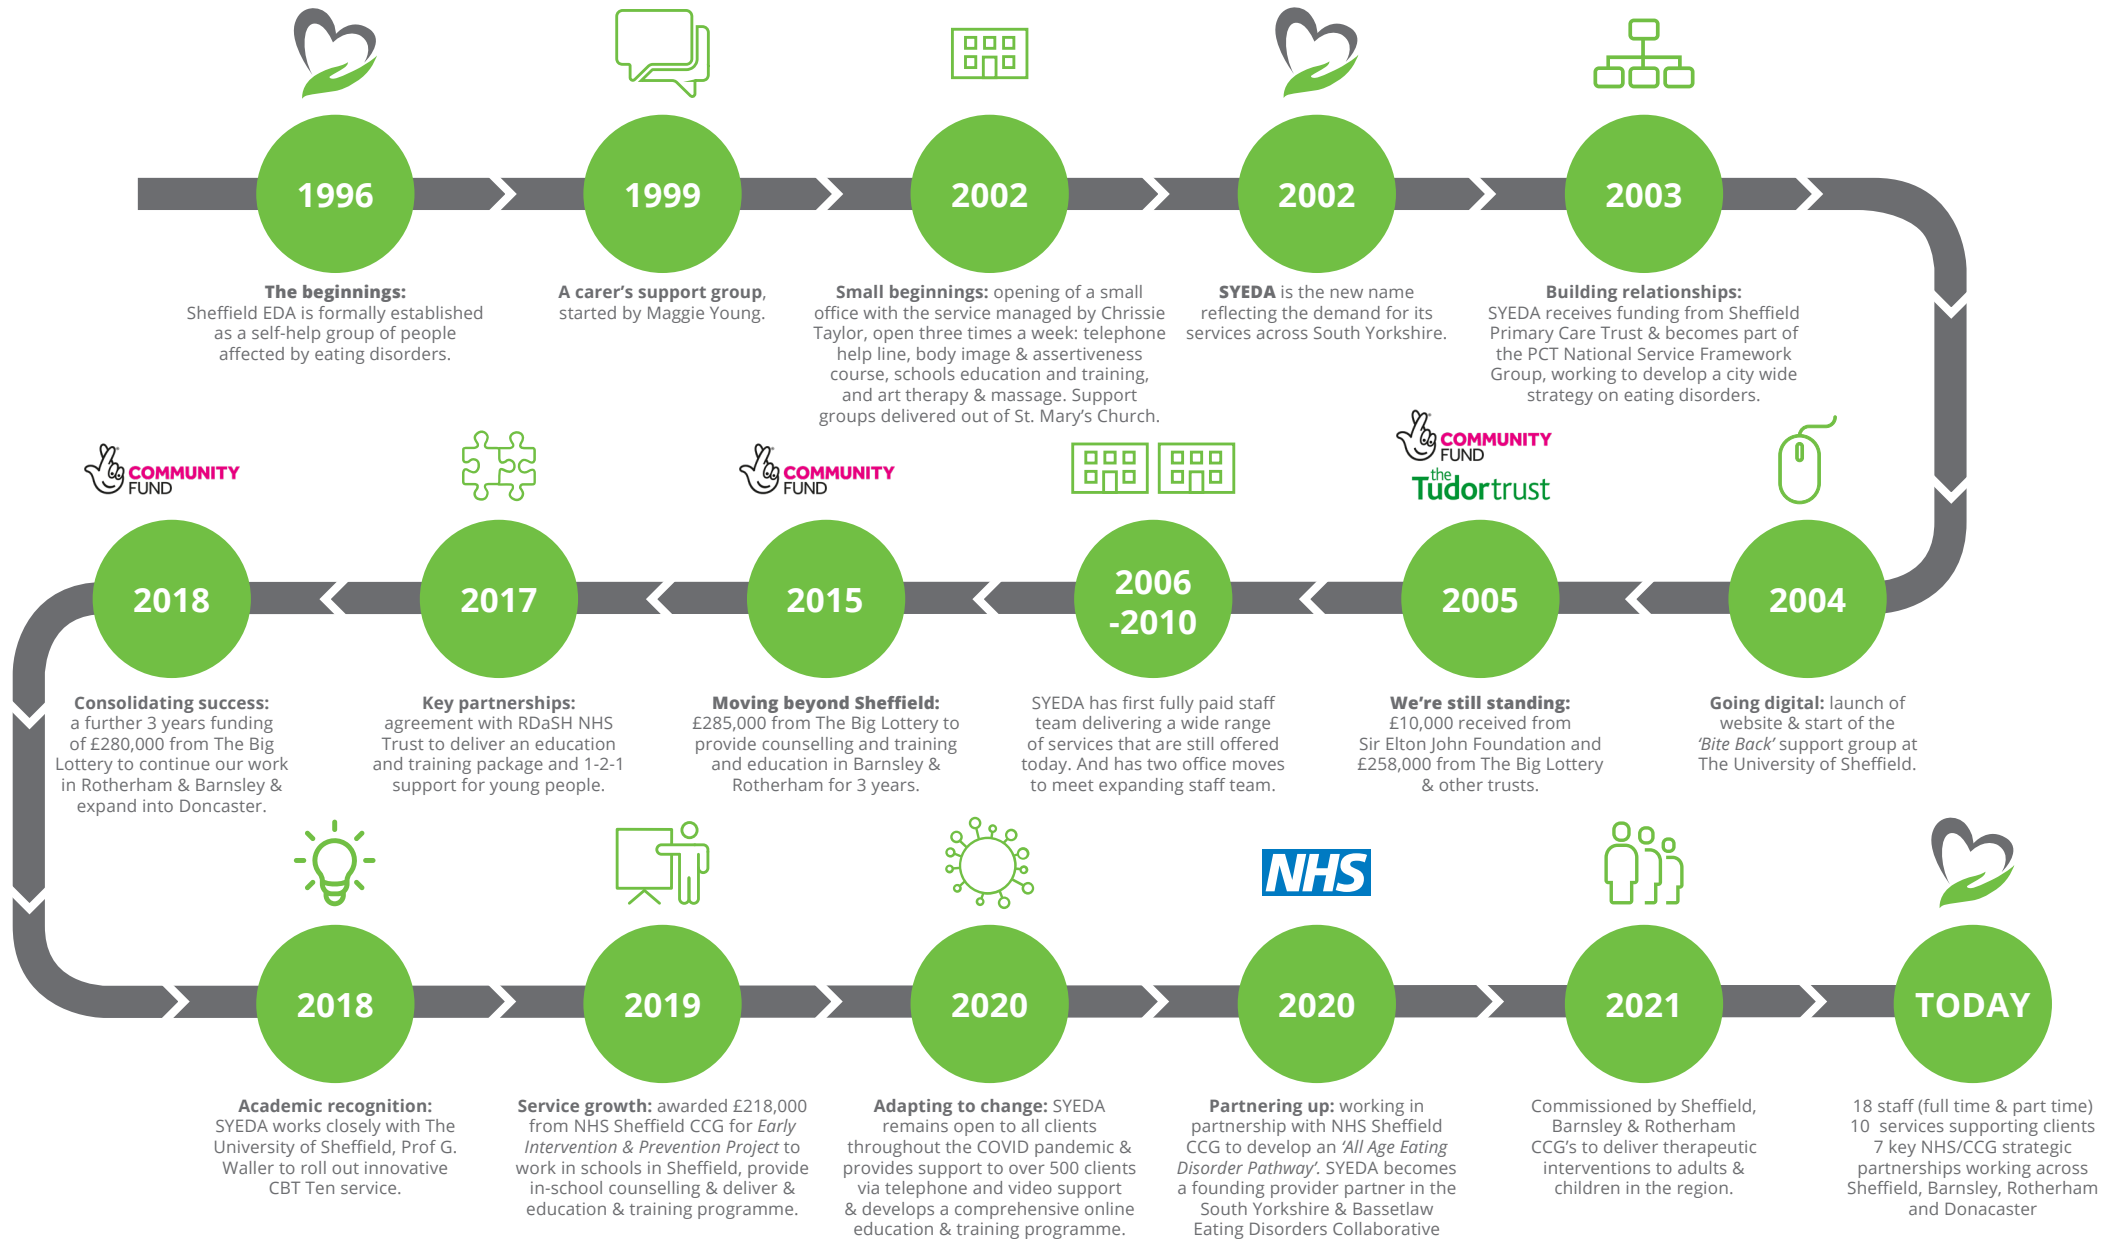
1996

**The beginnings:** Sheffield EDA is formally established as a self-help group of people affected by eating disorders.

1999

**A carer's support group**, started by Maggie Young.

2002

**Small beginnings:** opening of a small office with the service managed by Chrissie Taylor, open three times a week: telephone help line, body image & assertiveness course, schools education and training, and art therapy & massage. Support groups delivered out of St. Mary's Church.

2002

**SYEDA** is the new name reflecting the demand for its services across South Yorkshire.

2003

**Building relationships:** SYEDA receives funding from Sheffield Primary Care Trust & becomes part of the PCT National Service Framework Group, working to develop a city wide strategy on eating disorders.

COMMUNITY FUND

2018

**Consolidating success:** a further 3 years funding of £280,000 from The Big Lottery to continue our work in Rotherham & Barnsley & expand into Doncaster.

2017

**Key partnerships:** agreement with RDaSH NHS Trust to deliver an education and training package and 1-2-1 support for young people.

COMMUNITY FUND

2015

**Moving beyond Sheffield:** £285,000 from The Big Lottery to provide counselling and training and education in Barnsley & Rotherham for 3 years.

2006 -2010

SYEDA has first fully paid staff team delivering a wide range of services that are still offered today. And has two office moves to meet expanding staff team.

COMMUNITY FUND

the Tudortrust

2005

**We're still standing:** £10,000 received from Sir Elton John Foundation and £258,000 from The Big Lottery & other trusts.

2004

**Going digital:** launch of website & start of the *'Bite Back'* support group at The University of Sheffield.

2018

**Academic recognition:** SYEDA works closely with The University of Sheffield, Prof G. Waller to roll out innovative CBT Ten service.

2019

**Service growth:** awarded £218,000 from NHS Sheffield CCG for *Early Intervention & Prevention Project* to work in schools in Sheffield, provide in-school counselling & deliver & education & training programme.

2020

**Adapting to change:** SYEDA remains open to all clients throughout the COVID pandemic & provides support to over 500 clients via telephone and video support & develops a comprehensive online education & training programme.

NHS

2020

**Partnering up:** working in partnership with NHS Sheffield CCG to develop an *'All Age Eating Disorder Pathway'*. SYEDA becomes a founding provider partner in the South Yorkshire & Bassetlaw Eating Disorders Collaborative

2021

Commissioned by Sheffield, Barnsley & Rotherham CCG's to deliver therapeutic interventions to adults & children in the region.

TODAY

18 staff (full time & part time)
10 services supporting clients
7 key NHS/CCG strategic partnerships working across Sheffield, Barnsley, Rotherham and Donacaster